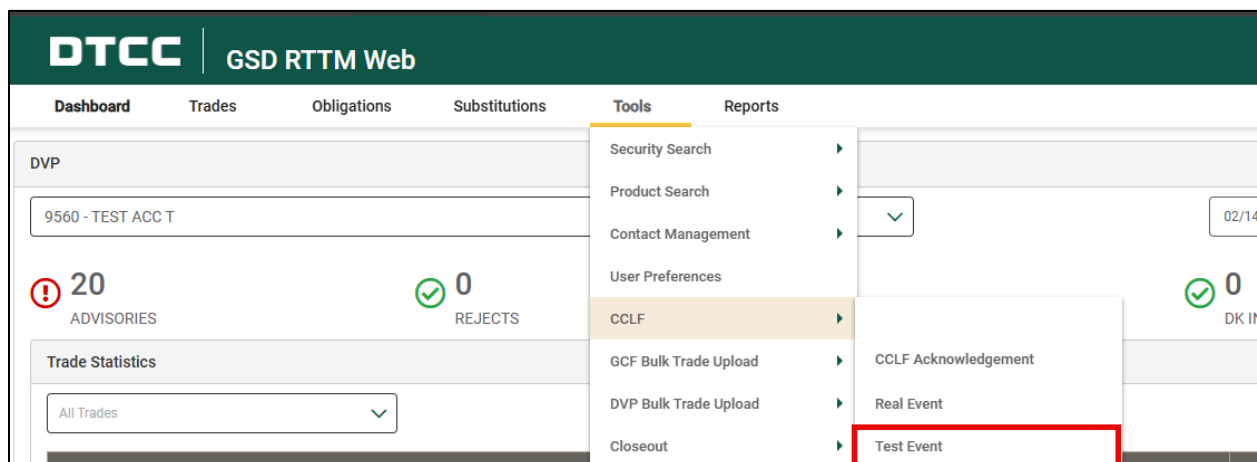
DTCC GSD RTTM Web

Dashboard Trades Obligations Substitutions Tools Reports

DVP

9560 - TEST ACC T

02/14

20
ADVISORIES

0
REJECTS

0
DK IN

Trade Statistics

All Trades

Security Search
Product Search
Contact Management
User Preferences
CCLF
GCF Bulk Trade Upload
DVP Bulk Trade Upload
Closeout

CCLF Acknowledgement
Real Event
Test Event